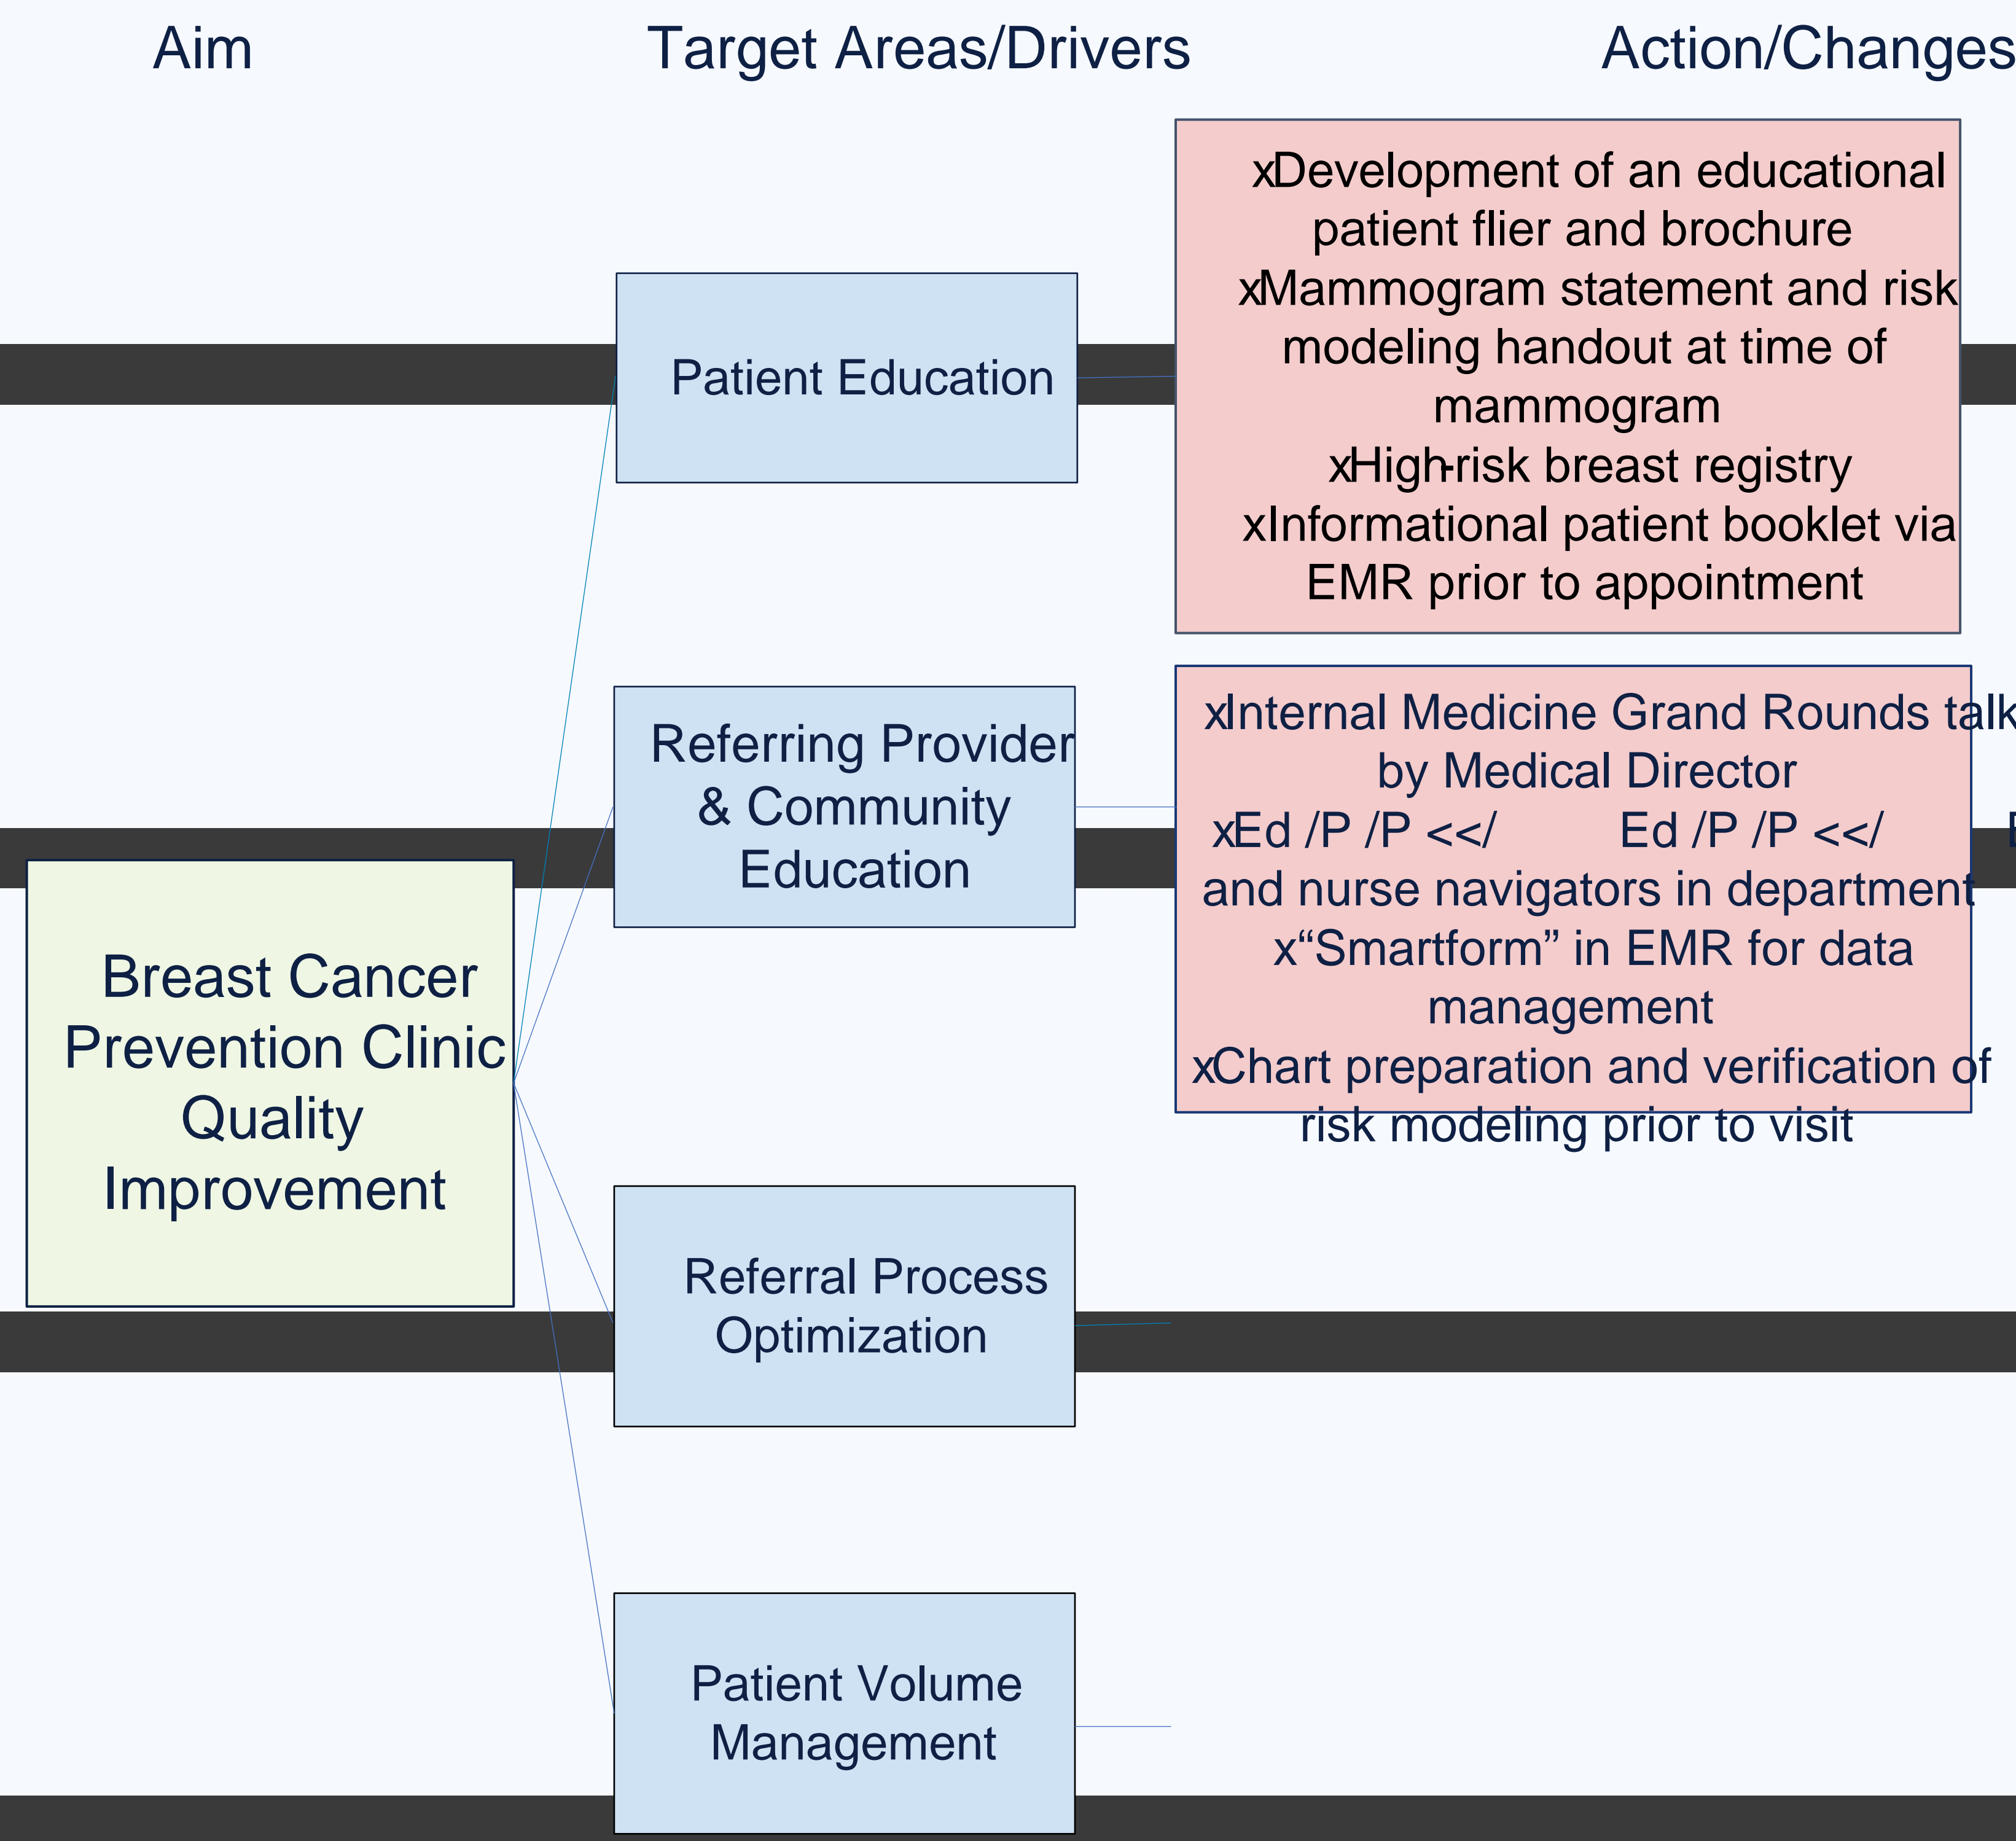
Aim

Target Areas/Drivers

Action/Changes

xDevelopment of an educational patient flier and brochure
xMammogram statement and risk modeling handout at time of mammogram
xHigh-risk breast registry
xInformational patient booklet via EMR prior to appointment

Patient Education

Referring Provider & Community Education

xInternal Medicine Grand Rounds talk by Medical Director
xEd /P /P <</ Ed /P /P <</ and nurse navigators in department
x"Smartform" in EMR for data management
xChart preparation and verification of risk modeling prior to visit

Breast Cancer Prevention Clinic Quality Improvement

Referral Process Optimization

Patient Volume Management